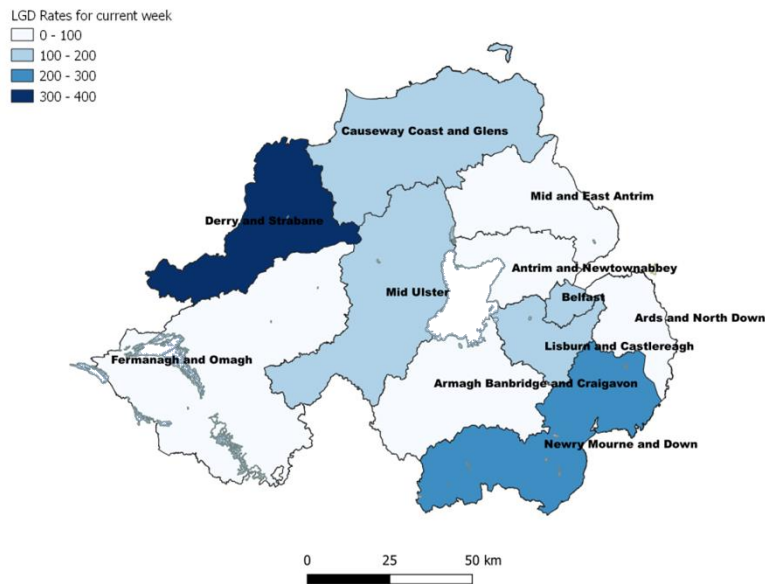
LGD Rates for current week
0 - 100
100 - 200
200 - 300
300 - 400

Causeway Coast and Glens
Mid and East Antrim
Derry and Strabane
Antrim and Newtownabbey
Mid Ulster
Belfast
Ards and North Down
Lisburn and Castlereagh
Fermanagh and Omagh
Armagh Banbridge and Craigavon
Newry Mourne and Down

0
25
50 km